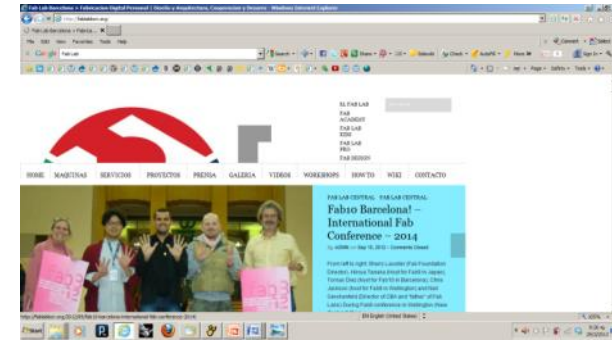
Fab Lab Barcelona » Fabricacion Digital Personal | Diseño y Arquitectura, Computacion y Desarrollo - Windows Internet Explorer

http://fablabbcn.org/

Fab Lab Barcelona » Fabrica... ×

File Edit View Favorites Tools Help

Google Fab Lab

EL FAB LAB
FAB ACADEMY
FAB LAB KIDS
FAB LAB PRO
FAB DESIGN

HOME MAQUINAS SERVICIOS PROYECTOS PRENSA GALERIA VIDEOS WORKSHOPS HOW TO WIKI CONTACTO

FAB LAB CENTRAL FAB LAB CENTRAL

Fab10 Barcelona! – International Fab Conference – 2014

by admin on Sep 16, 2012 · Comments Closed

From left to right: Sherry Lassiter (Fab Foundation Director), Hiroya Tanaka (Host for Fab9 in Japan), Tomas Diez (Host for Fab10 in Barcelona), Chris Jackson (Host for Fab8 in Wellington) and Neil Gershenfeld (Director of CBA and "father" of Fab Labs) During Fab8 conference in Wellington (New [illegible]

Fab10

Fab10

http://fablabbcn.org/2012/09/16/fab10-barcelona-international-fab-conference-2014/

EN English (United States)

100%